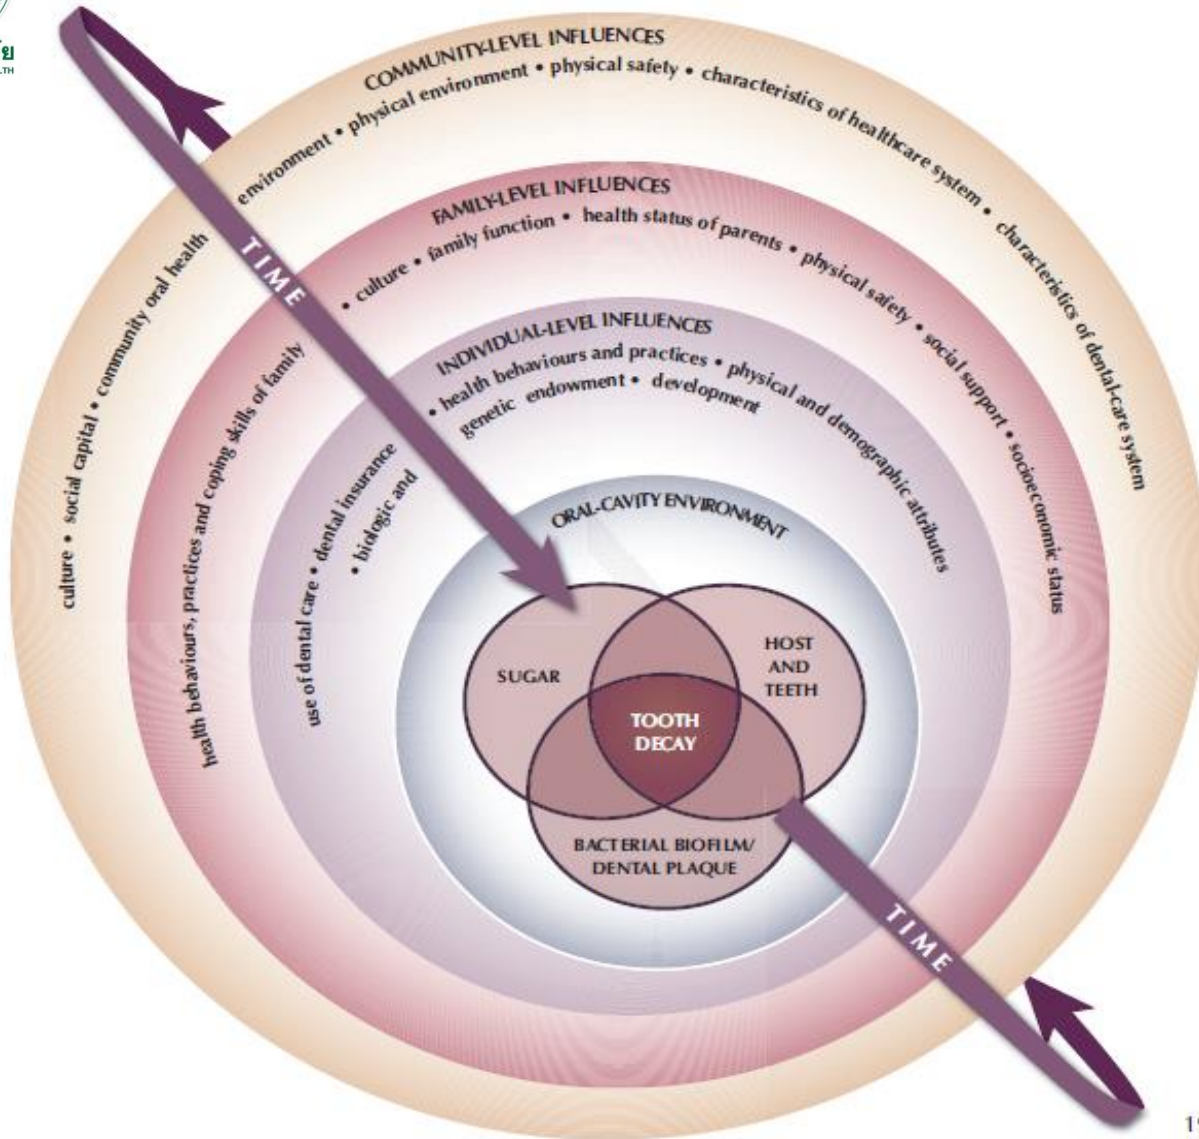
ย
TH

COMMUNITY-LEVEL INFLUENCES

culture • social capital • community oral health environment • physical environment • physical safety • characteristics of healthcare system • characteristics of dental-care system

FAMILY-LEVEL INFLUENCES

health behaviours, practices and coping skills of family • culture • family function • health status of parents • physical safety • social support • socioeconomic status

INDIVIDUAL-LEVEL INFLUENCES

use of dental care • dental insurance • biologic and genetic endowment • development • health behaviours and practices • physical and demographic attributes

TIME

ORAL-CAVITY ENVIRONMENT

SUGAR

HOST AND TEETH

TOOTH DECAY

BACTERIAL BIOFILM/ DENTAL PLAQUE

TIME

1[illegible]